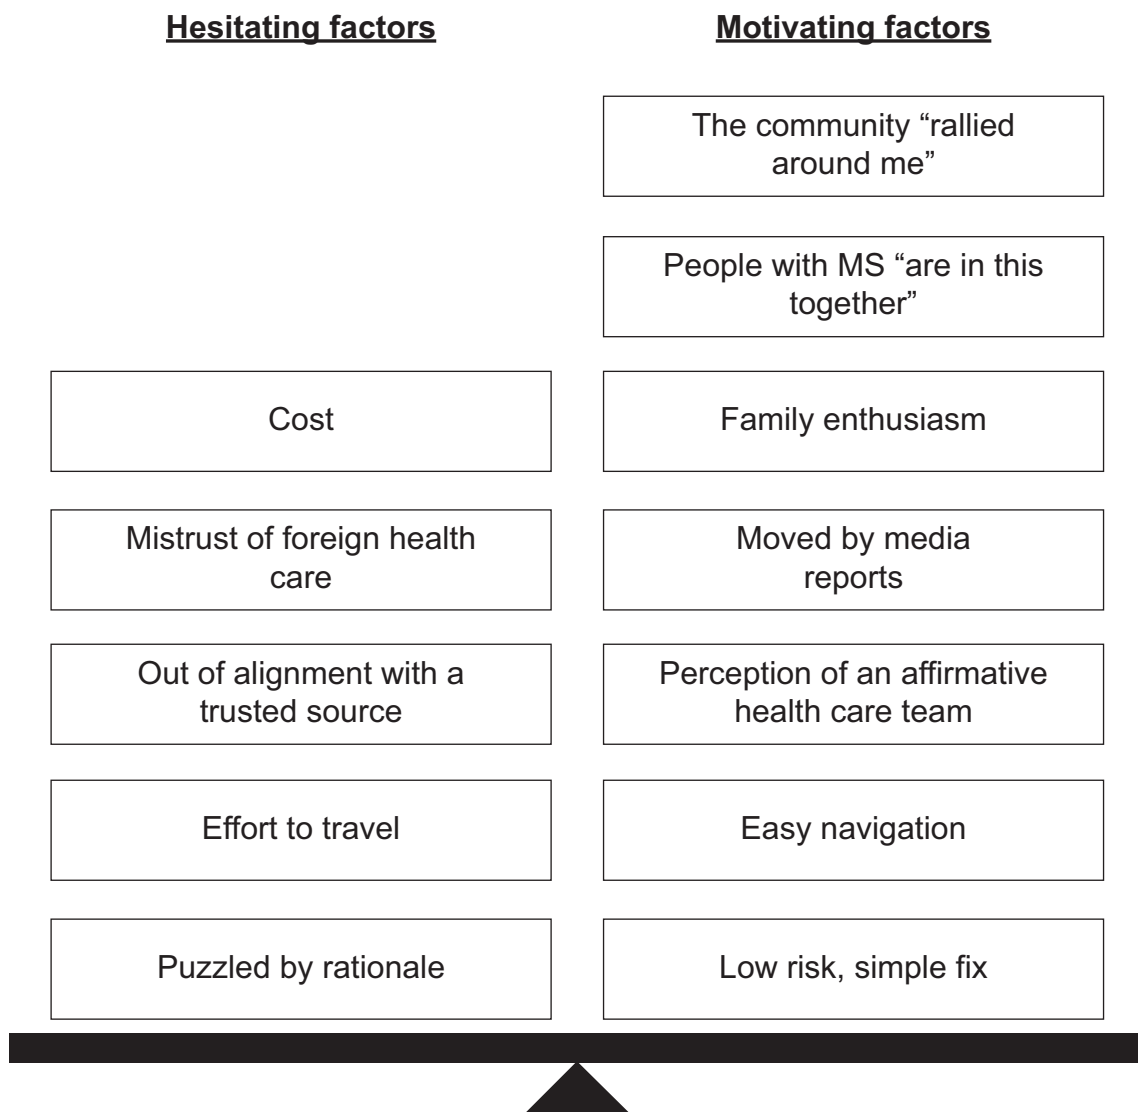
Hesitating factors

Cost

Mistrust of foreign health care

Out of alignment with a trusted source

Effort to travel

Puzzled by rationale

Motivating factors

The community “rallied around me”

People with MS “are in this together”

Family enthusiasm

Moved by media reports

Perception of an affirmative health care team

Easy navigation

Low risk, simple fix